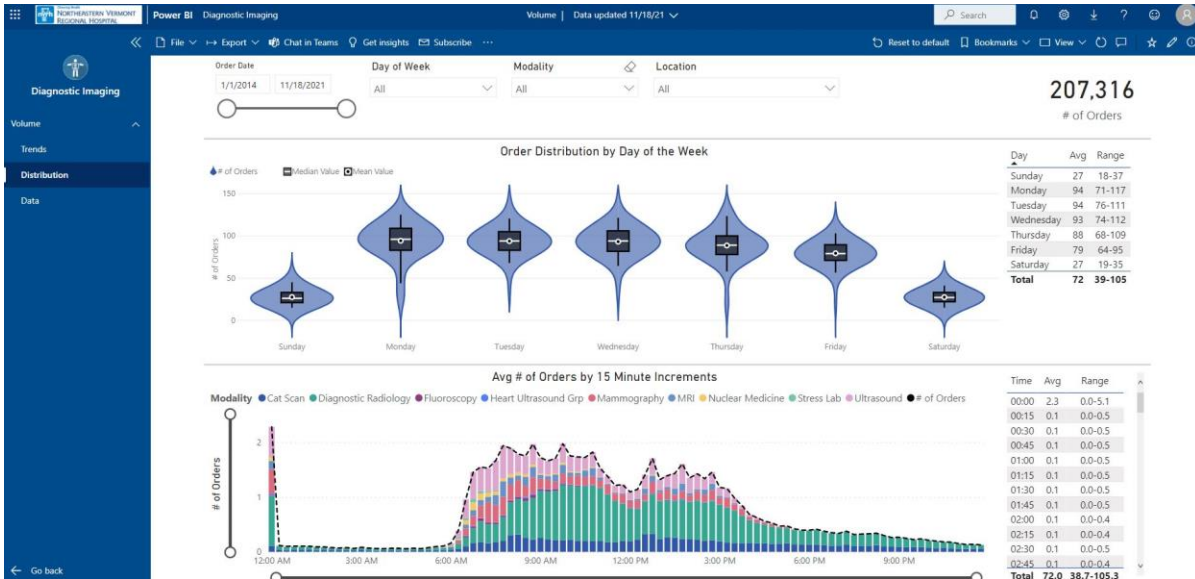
NORTHEASTERN VERMONT REGIONAL HOSPITAL

Power BI Diagnostic Imaging

Volume | Data updated 11/18/21

Search

File Export Chat in Teams Get insights Subscribe ···

Reset to default Bookmarks View

Diagnostic Imaging

Volume

Trends

Distribution

Data

Go back

Order Date

1/1/2014 11/18/2021

Day of Week

All

Modality

All

Location

All

207,316

# of Orders

Order Distribution by Day of the Week

# of Orders Median Value Mean Value

150

100

50

0

# of Orders

Sunday Monday Tuesday Wednesday Thursday Friday Saturday

| Day | Avg | Range |
|---|---|---|
| Sunday | 27 | 18-37 |
| Monday | 94 | 71-117 |
| Tuesday | 94 | 76-111 |
| Wednesday | 93 | 74-112 |
| Thursday | 88 | 68-109 |
| Friday | 79 | 64-95 |
| Saturday | 27 | 19-35 |
| Total | 72 | 39-105 |

Avg # of Orders by 15 Minute Increments

Modality Cat Scan Diagnostic Radiology Fluoroscopy Heart Ultrasound Grp Mammography MRI Nuclear Medicine Stress Lab Ultrasound # of Orders

2

1

0

# of Orders

12:00 AM 3:00 AM 6:00 AM 9:00 AM 12:00 PM 3:00 PM 6:00 PM 9:00 PM

| Time | Avg | Range |
|---|---|---|
| 00:00 | 2.3 | 0.0-5.1 |
| 00:15 | 0.1 | 0.0-0.5 |
| 00:30 | 0.1 | 0.0-0.5 |
| 00:45 | 0.1 | 0.0-0.5 |
| 01:00 | 0.1 | 0.0-0.5 |
| 01:15 | 0.1 | 0.0-0.5 |
| 01:30 | 0.1 | 0.0-0.5 |
| 01:45 | 0.1 | 0.0-0.4 |
| 02:00 | 0.1 | 0.0-0.4 |
| 02:15 | 0.1 | 0.0-0.4 |
| 02:30 | 0.1 | 0.0-0.5 |
| 02:45 | 0.1 | 0.0-0.4 |
| Total | 72.0 | 38.7-105.3 |